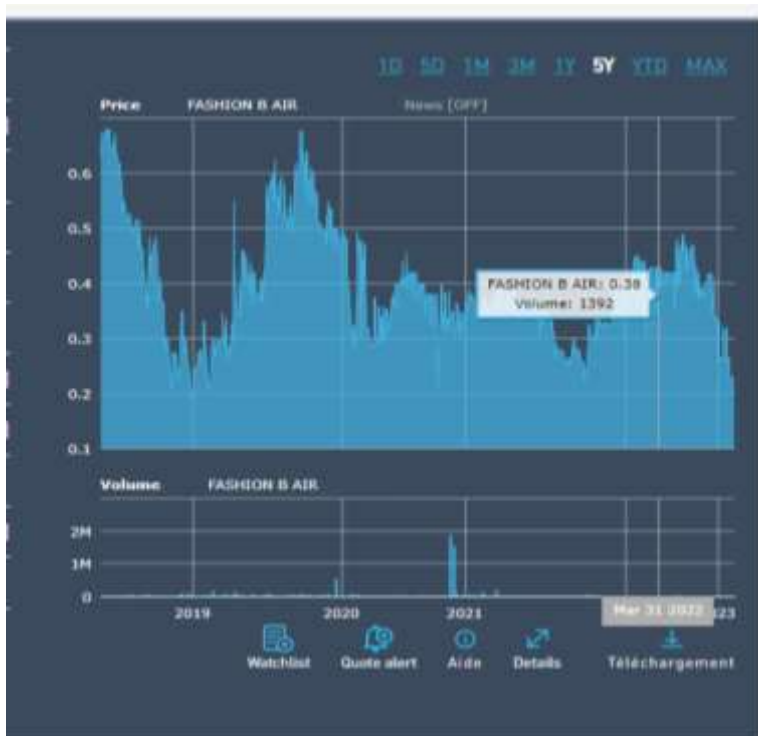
1D 5D 1M 3M 1Y 5Y YTD MAX

Price FASHION B AIR News [OFF]

0.6
0.5
0.4
0.3
0.2
0.1

FASHION B AIR: 0.38
Volume: 1392

Volume FASHION B AIR

2M
1M
0

2019 2020 2021 Mar 31 2022 23

Watchlist Quote alert Aide Details Téléchargement